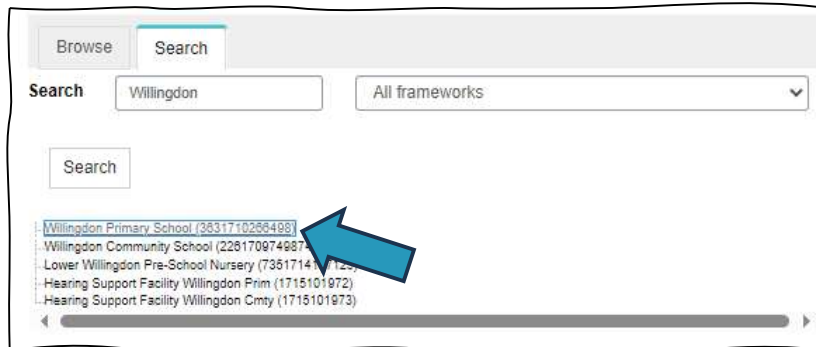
Browse Search

Search Willingdon All frameworks

Search

Willingdon Primary School (3831710266498)
Willingdon Community School (226170974987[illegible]
Lower Willingdon Pre-School Nursery (735171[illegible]
Hearing Support Facility Willingdon Prim (1715101972)
Hearing Support Facility Willingdon Cmty (1715101973)